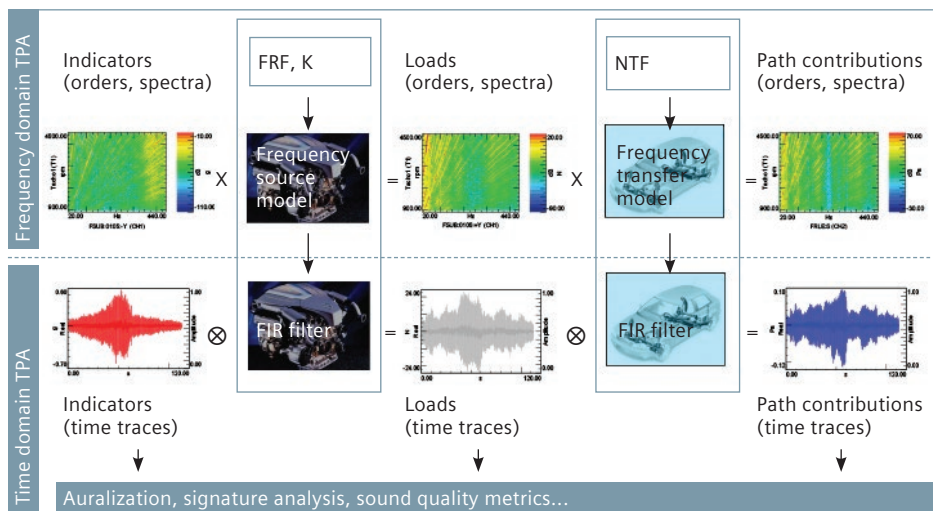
Frequency domain TPA

Indicators (orders, spectra)

FRF, K

Loads (orders, spectra)

NTF

Path contributions (orders, spectra)

4500.00
Tacho1 (T1) rpm
900.00
20.00 Hz 440.00
-10.00
dB g
-110.00
X

Frequency source model

=

4500.00
Tacho1 (T1) rpm
900.00
20.00 Hz 440.00
20.00
dB N
-80.00
X

Frequency transfer model

=

4500.00
Tacho1 (T1) rpm
900.00
20.00 Hz 440.00
70.00
dB Pa
-30.00

Time domain TPA

$\otimes$

FIR filter

=

24.00
N Real
-24.00
0.00 s 130.00
1.00
Amplitude

$\otimes$

FIR filter

=

0.18
Pa Real
-0.13
0.00 s 130.00
1.00
Amplitude

0.00
g Real
-0.78
0.00 s 130.00
1.00
Amplitude

Indicators (time traces)

Loads (time traces)

Path contributions (time traces)

Auralization, signature analysis, sound quality metrics...